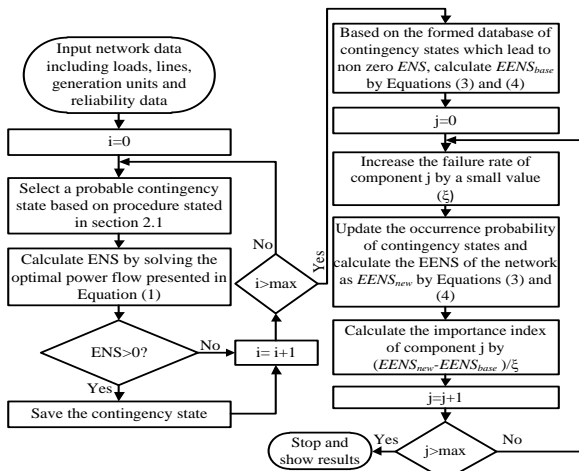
Input network data including loads, lines, generation units and reliability data

i=0

Select a probable contingency state based on procedure stated in section 2.1

Calculate ENS by solving the optimal power flow presented in Equation (1)

ENS>0?

No

Yes

Save the contingency state

i= i+1

i>max

No

Yes

Based on the formed database of contingency states which lead to non zero *ENS*, calculate $EENS_{base}$ by Equations (3) and (4)

j=0

Increase the failure rate of component j by a small value (ξ)

Update the occurrence probability of contingency states and calculate the EENS of the network as $EENS_{new}$ by Equations (3) and (4)

Calculate the importance index of component j by ($EENS_{new}$-$EENS_{base}$)/ξ

j=j+1

j>max

Yes

No

Stop and show results